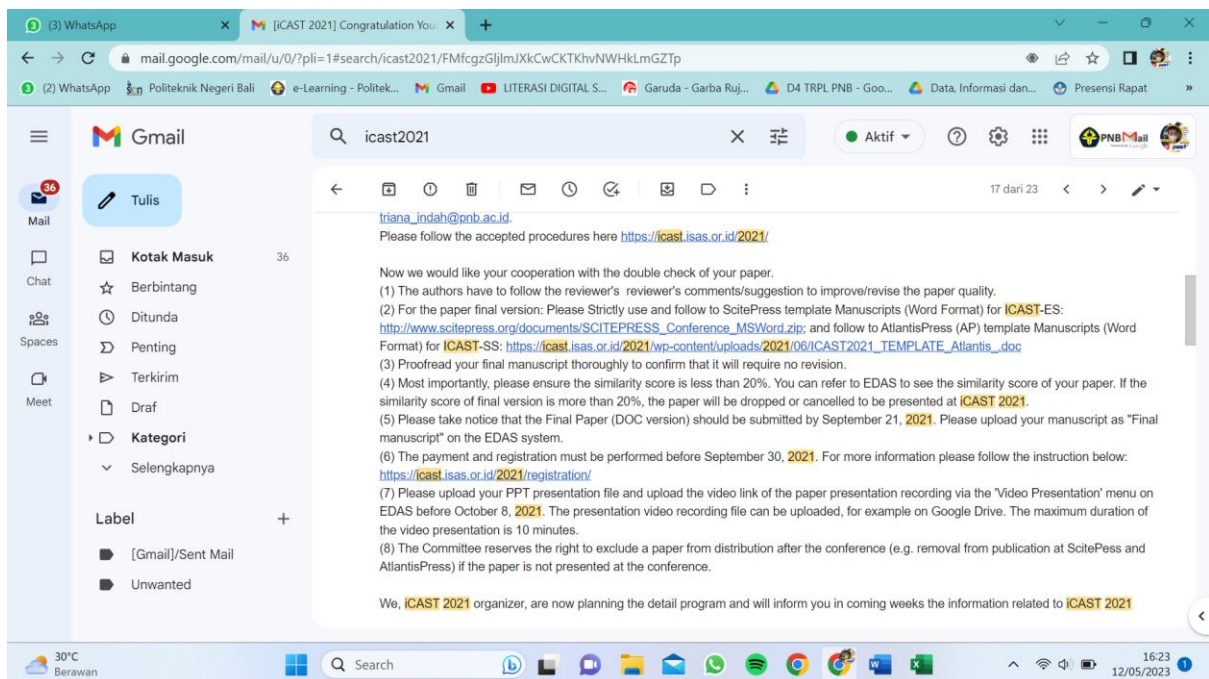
(3) WhatsApp
[iCAST 2021] Congratulation You
mail.google.com/mail/u/0/?pli=1#search/icast2021/FMfcgzGljlmJXkCwCKTKhvNWHkLmGZTp
(2) WhatsApp Politeknik Negeri Bali e-Learning - Politek... Gmail LITERASI DIGITAL S... Garuda - Garba Ruj... D4 TRPL PNB - Goo... Data, Informasi dan... Presensi Rapat

Gmail
icast2021
Aktif
PNBMail

36
Mail
Tulis
Chat
Spaces
Meet
Kotak Masuk 36
Berbintang
Ditunda
Penting
Terkirim
Draf
Kategori
Selengkapnya
Label
[Gmail]/Sent Mail
Unwanted

17 dari 23

triana_indah@pnb.ac.id.
Please follow the accepted procedures here https://icast.isas.or.id/2021/

Now we would like your cooperation with the double check of your paper.
(1) The authors have to follow the reviewer's reviewer's comments/suggestion to improve/revise the paper quality.
(2) For the paper final version: Please Strictly use and follow to ScitePress template Manuscripts (Word Format) for ICAST-ES: http://www.scitepress.org/documents/SCITEPRESS_Conference_MSWord.zip; and follow to AtlantisPress (AP) template Manuscripts (Word Format) for ICAST-SS: https://icast.isas.or.id/2021/wp-content/uploads/2021/06/ICAST2021_TEMPLATE_Atlantis_.doc
(3) Proofread your final manuscript thoroughly to confirm that it will require no revision.
(4) Most importantly, please ensure the similarity score is less than 20%. You can refer to EDAS to see the similarity score of your paper. If the similarity score of final version is more than 20%, the paper will be dropped or cancelled to be presented at iCAST 2021.
(5) Please take notice that the Final Paper (DOC version) should be submitted by September 21, 2021. Please upload your manuscript as "Final manuscript" on the EDAS system.
(6) The payment and registration must be performed before September 30, 2021. For more information please follow the instruction below: https://icast.isas.or.id/2021/registration/
(7) Please upload your PPT presentation file and upload the video link of the paper presentation recording via the 'Video Presentation' menu on EDAS before October 8, 2021. The presentation video recording file can be uploaded, for example on Google Drive. The maximum duration of the video presentation is 10 minutes.
(8) The Committee reserves the right to exclude a paper from distribution after the conference (e.g. removal from publication at ScitePess and AtlantisPress) if the paper is not presented at the conference.

We, iCAST 2021 organizer, are now planning the detail program and will inform you in coming weeks the information related to iCAST 2021

30°C
Berawan
Search
16:23
12/05/2023